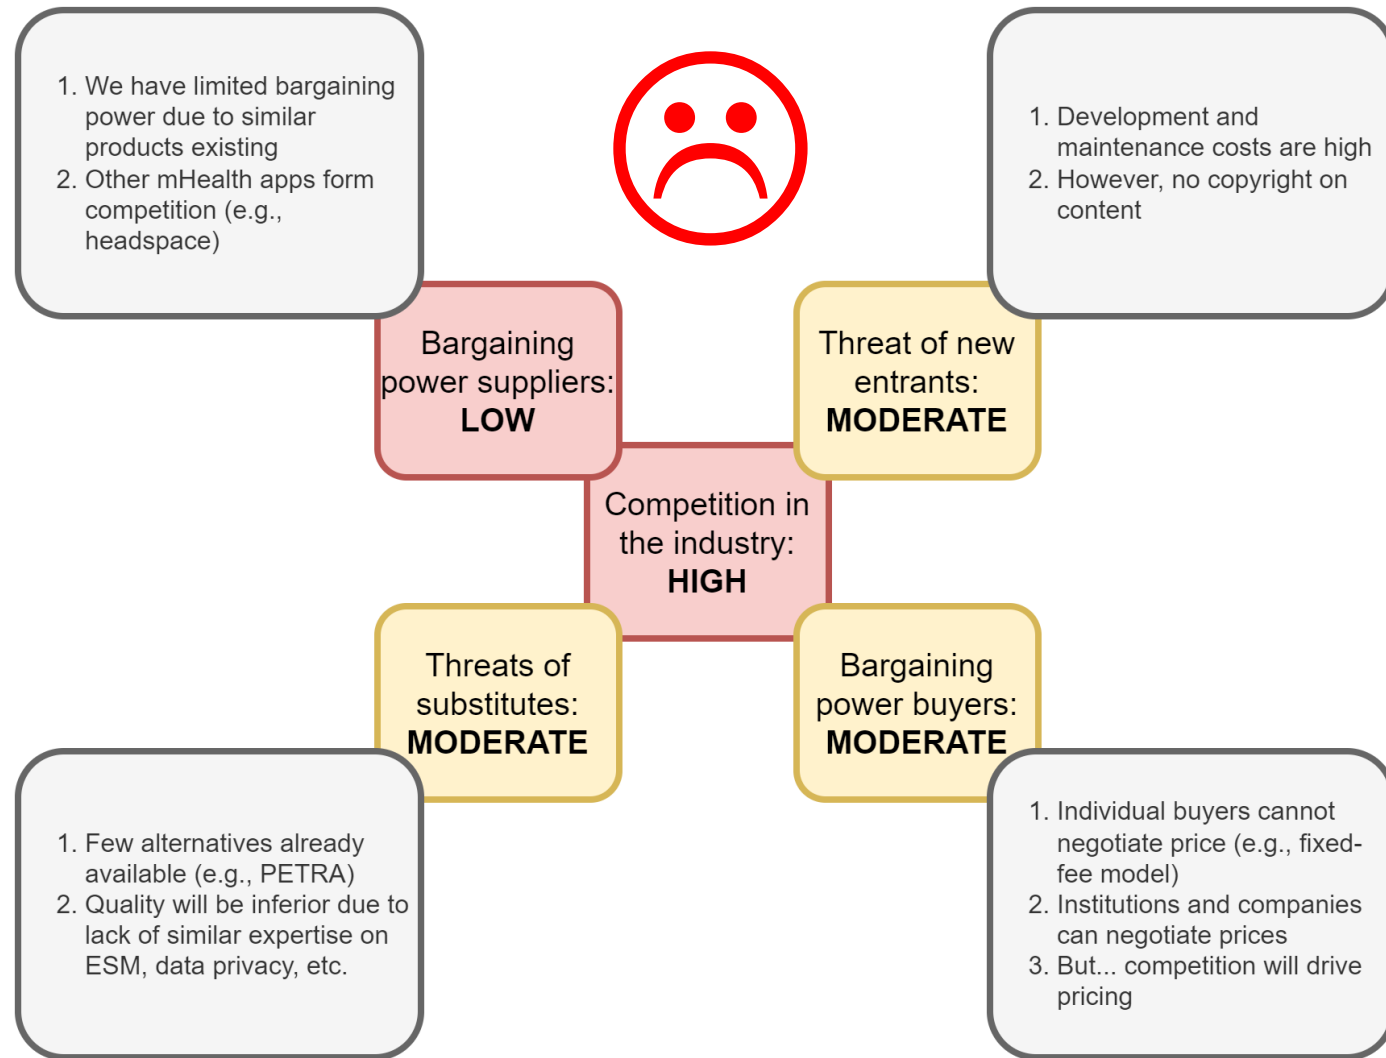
1. We have limited bargaining power due to similar products existing
2. Other mHealth apps form competition (e.g., headspace)

1. Development and maintenance costs are high
2. However, no copyright on content

Bargaining power suppliers: **LOW**

Threat of new entrants: **MODERATE**

Competition in the industry: **HIGH**

Threats of substitutes: **MODERATE**

Bargaining power buyers: **MODERATE**

1. Few alternatives already available (e.g., PETRA)
2. Quality will be inferior due to lack of similar expertise on ESM, data privacy, etc.

1. Individual buyers cannot negotiate price (e.g., fixed-fee model)
2. Institutions and companies can negotiate prices
3. But... competition will drive pricing